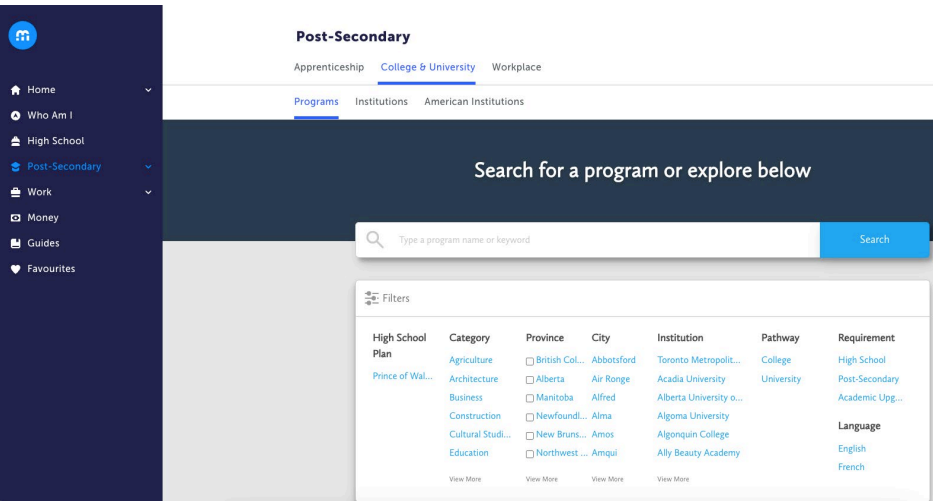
m

Home
Who Am I
High School
Post-Secondary
Work
Money
Guides
Favourites

Post-Secondary

Apprenticeship College & University Workplace

Programs Institutions American Institutions

Search for a program or explore below

Type a program name or keyword

Search

Filters

| High School Plan | Category | Province | City | Institution | Pathway | Requirement |
|---|---|---|---|---|---|---|
| Prince of Wal... | Agriculture | British Col... | Abbotsford | Toronto Metropolit... | College | High School |
| | Architecture | Alberta | Air Ronge | Acadia University | University | Post-Secondary |
| | Business | Manitoba | Alfred | Alberta University o... | | Academic Upg... |
| | Construction | Newfoundl... | Alma | Algoma University | | Language |
| | Cultural Studi... | New Bruns... | Amos | Algonquin College | | English |
| | Education | Northwest ... | Amqui | Ally Beauty Academy | | French |
| | View More | View More | View More | View More | | |